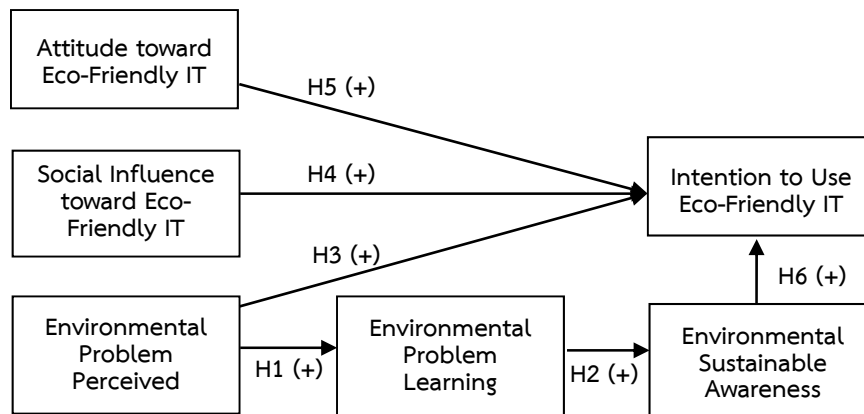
Attitude toward Eco-Friendly IT

H5 (+)

Social Influence toward Eco-Friendly IT

H4 (+)

Intention to Use Eco-Friendly IT

H3 (+)

H6 (+)

Environmental Problem Perceived

H1 (+)

Environmental Problem Learning

H2 (+)

Environmental Sustainable Awareness